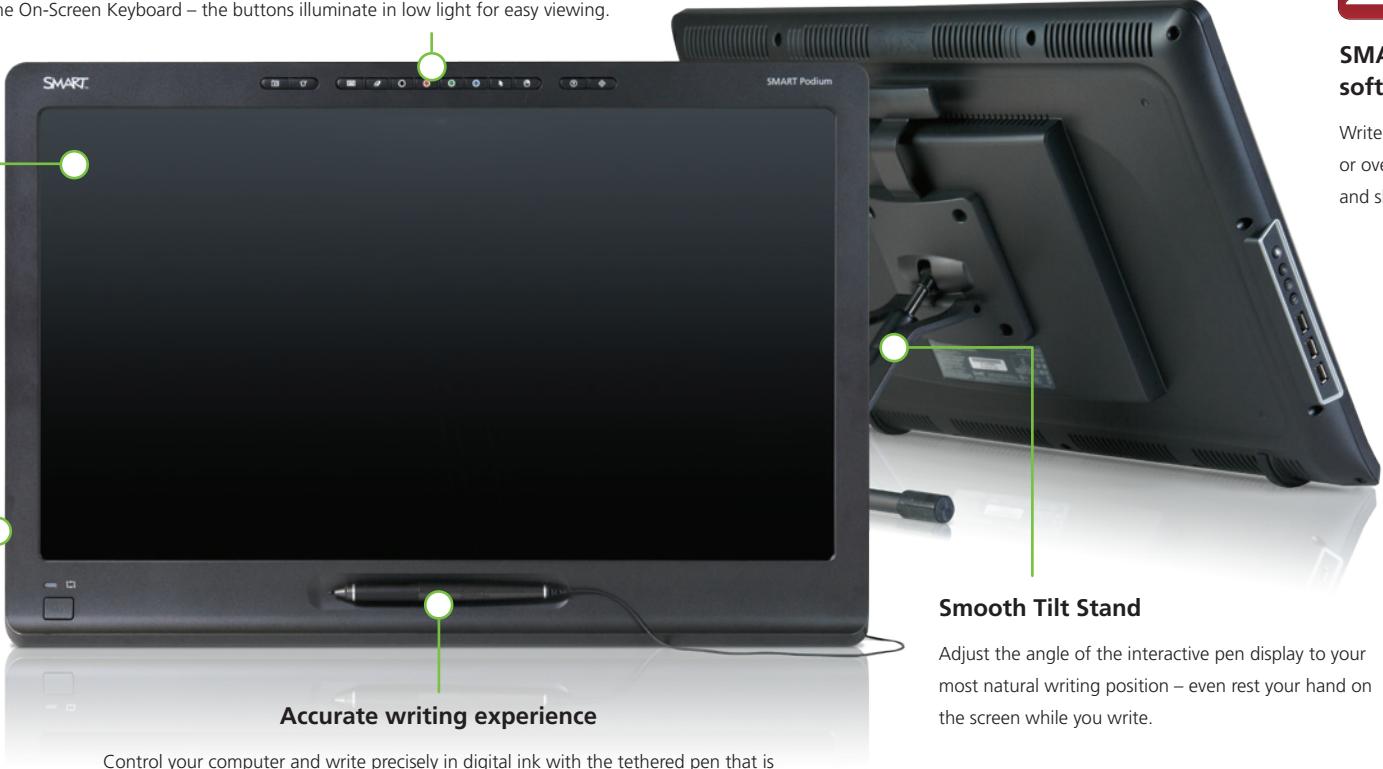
he On-Screen Keyboard – the buttons illuminate in low light for easy viewing.

SMART

SMART Podium

SMA
soft

Write
or ove
and s

Smooth Tilt Stand

Adjust the angle of the interactive pen display to your most natural writing position – even rest your hand on the screen while you write.

Accurate writing experience

Control your computer and write precisely in digital ink with the tethered pen that is